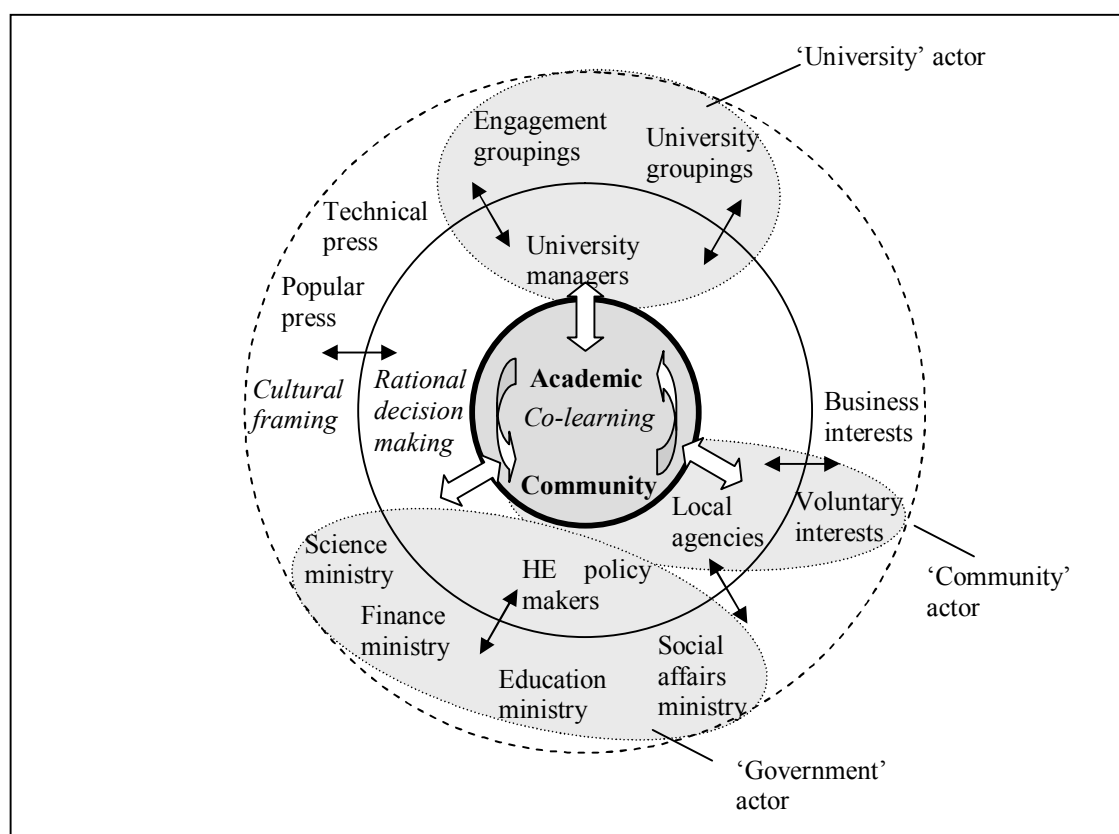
'University' actor

Engagement groupings

University groupings

Technical press

University managers

Popular press

Cultural framing

Rational decision making

Academic

Co-learning

Community

Business interests

Local agencies

Voluntary interests

Science ministry

HE policy makers

Finance ministry

Social affairs ministry

Education ministry

'Community' actor

'Government' actor